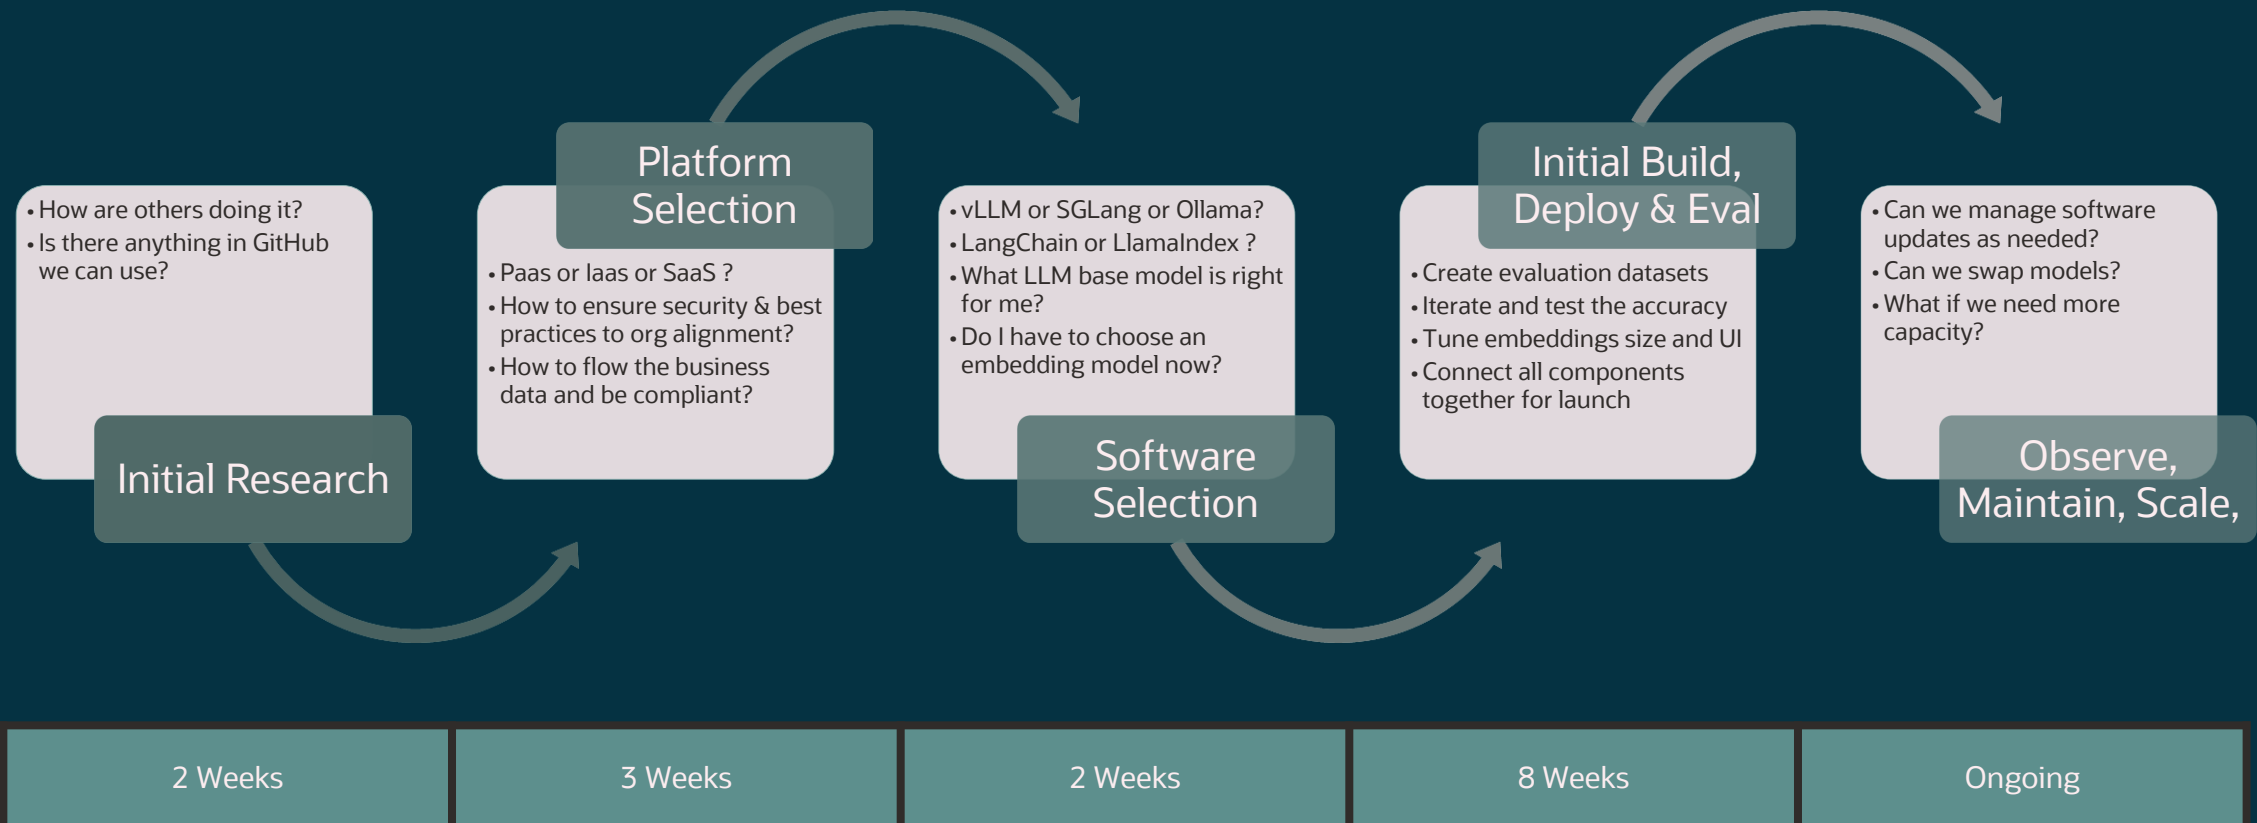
• How are others doing it?
• Is there anything in GitHub we can use?

Initial Research

Platform Selection

• Paas or Iaas or SaaS ?
• How to ensure security & best practices to org alignment?
• How to flow the business data and be compliant?

• vLLM or SGLang or Ollama?
• LangChain or LlamaIndex ?
• What LLM base model is right for me?
• Do I have to choose an embedding model now?

Software Selection

Initial Build, Deploy & Eval

• Create evaluation datasets
• Iterate and test the accuracy
• Tune embeddings size and UI
• Connect all components together for launch

• Can we manage software updates as needed?
• Can we swap models?
• What if we need more capacity?

Observe, Maintain, Scale,

| 2 Weeks | 3 Weeks | 2 Weeks | 8 Weeks | Ongoing |
|---|---|---|---|---|